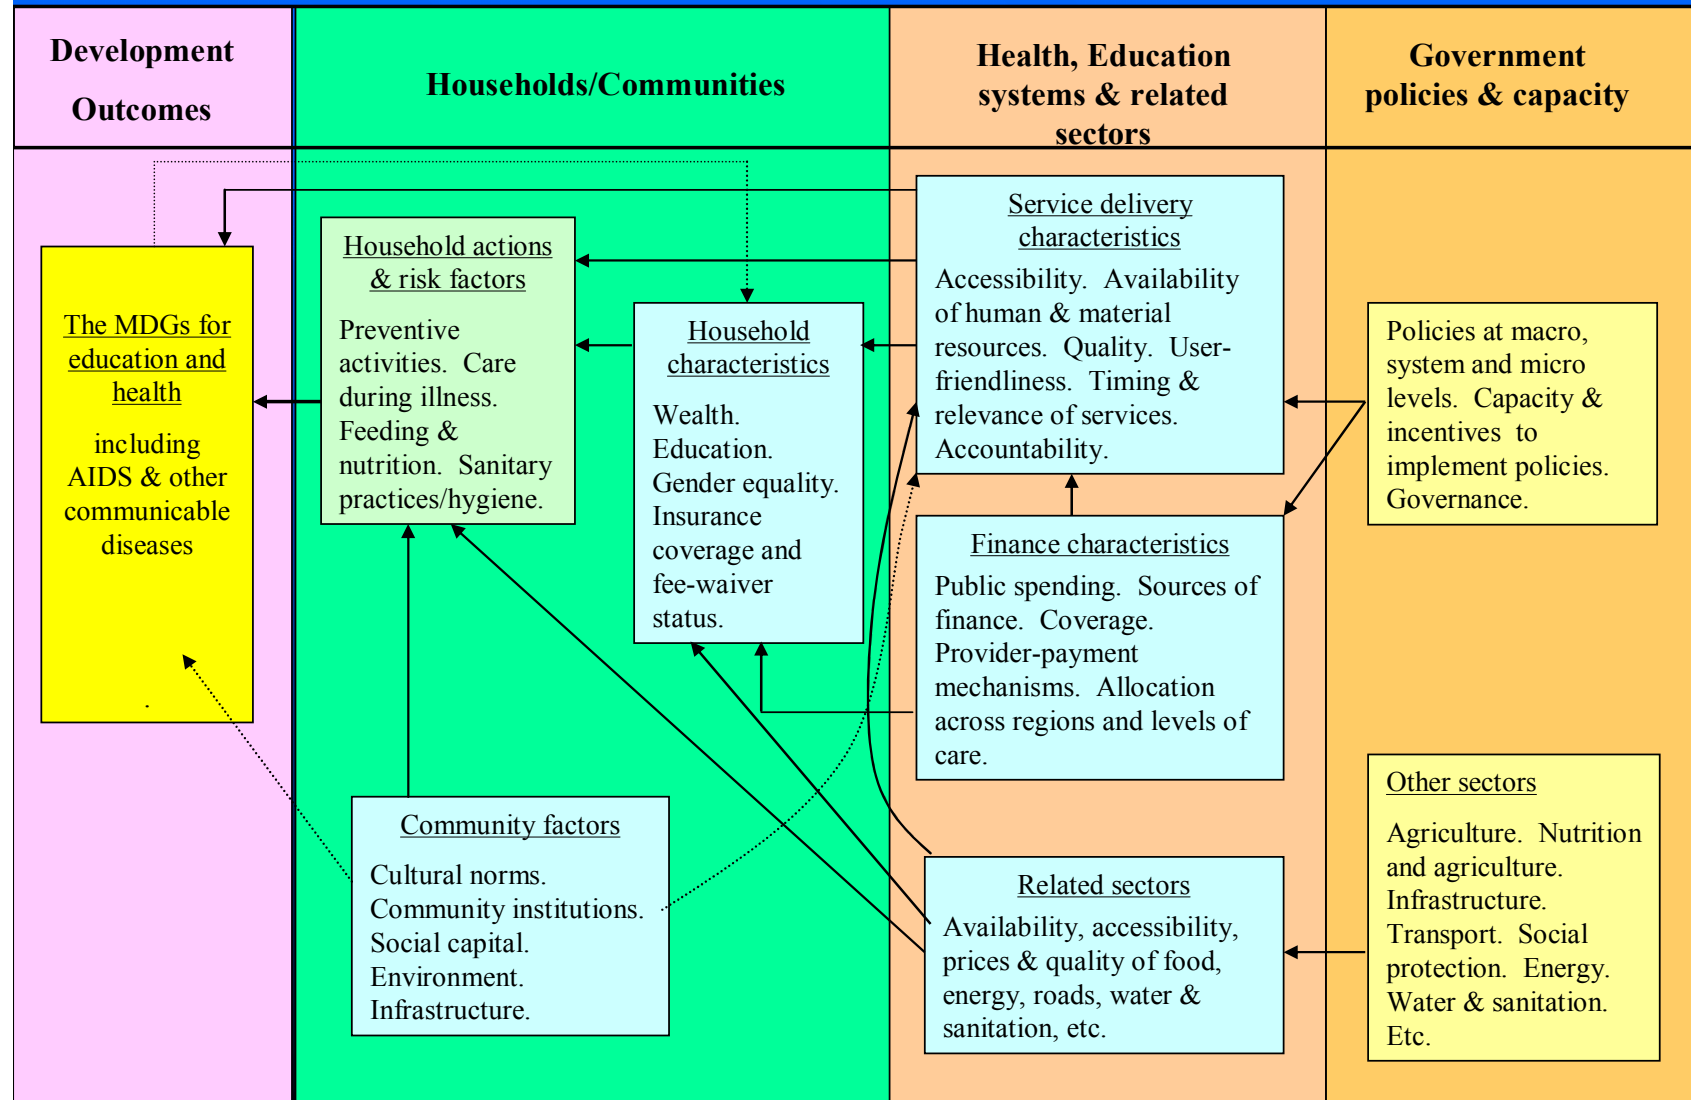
Development Outcomes

Households/Communities

Health, Education systems & related sectors

Government policies & capacity

The MDGs for education and health

including AIDS & other communicable diseases

Household actions & risk factors

Preventive activities. Care during illness. Feeding & nutrition. Sanitary practices/hygiene.

Household characteristics

Wealth. Education. Gender equality. Insurance coverage and fee-waiver status.

Service delivery characteristics

Accessibility. Availability of human & material resources. Quality. User-friendliness. Timing & relevance of services. Accountability.

Policies at macro, system and micro levels. Capacity & incentives to implement policies. Governance.

Finance characteristics

Public spending. Sources of finance. Coverage. Provider-payment mechanisms. Allocation across regions and levels of care.

Community factors

Cultural norms. Community institutions. Social capital. Environment. Infrastructure.

Related sectors

Availability, accessibility, prices & quality of food, energy, roads, water & sanitation, etc.

Other sectors

Agriculture. Nutrition and agriculture. Infrastructure. Transport. Social protection. Energy. Water & sanitation. Etc.